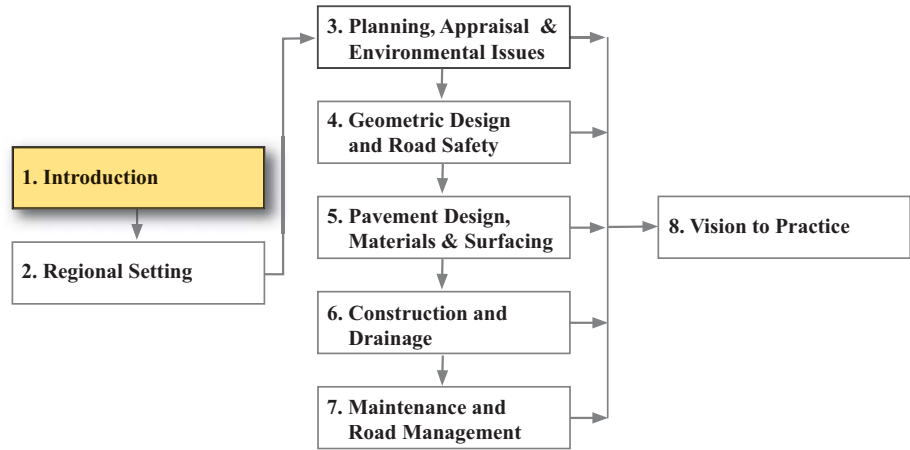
1. Introduction

2. Regional Setting

3. Planning, Appraisal & Environmental Issues

4. Geometric Design and Road Safety

5. Pavement Design, Materials & Surfacing

6. Construction and Drainage

7. Maintenance and Road Management

8. Vision to Practice